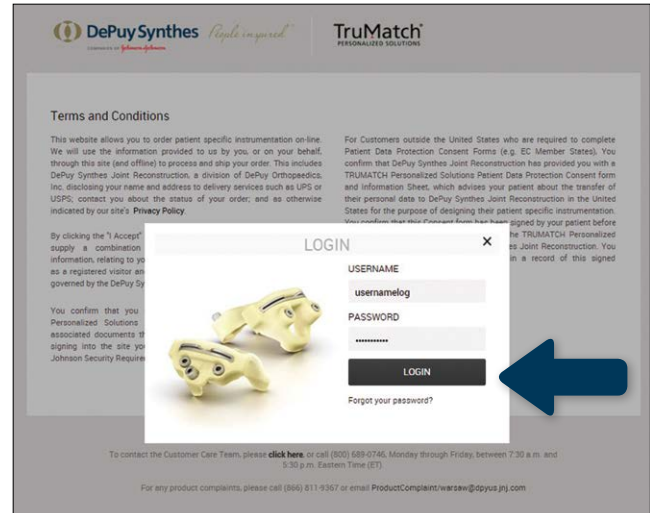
DePuy Synthes People inspired
COMPANIES OF Johnson & Johnson

TruMatch
PERSONALIZED SOLUTIONS

Terms and Conditions

This website allows you to order patient specific instrumentation on-line. We will use the information provided to us by you, or on your behalf, through this site (and offline) to process and ship your order. This includes DePuy Synthes Joint Reconstruction, a division of DePuy Orthopaedics, Inc. disclosing your name and address to delivery services such as UPS or USPS; contact you about the status of your order; and as otherwise indicated by our site's Privacy Policy.

By clicking the "I Accept" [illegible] supply a combination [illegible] information, relating to yo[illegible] as a registered visitor an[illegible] governed by the DePuy Sy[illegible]

You confirm that you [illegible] Personalized Solutions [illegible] associated documents th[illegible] signing into the site yo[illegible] Johnson Security Require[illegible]

For Customers outside the United States who are required to complete Patient Data Protection Consent Forms (e.g. EC Member States), You confirm that DePuy Synthes Joint Reconstruction has provided you with a TRUMATCH Personalized Solutions Patient Data Protection Consent form and Information Sheet, which advises your patient about the transfer of their personal data to DePuy Synthes Joint Reconstruction in the United States for the purpose of designing their patient specific instrumentation. You confirm that this Consent form has been signed by your patient before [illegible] the TRUMATCH Personalized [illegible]es Joint Reconstruction. You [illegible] in a record of this signed

LOGIN
×
USERNAME
usernamelog
PASSWORD
•••••••••••
LOGIN
Forgot your password?

To contact the Customer Care Team, please click here, or call (800) 689-0746, Monday through Friday, between 7:30 a.m. and 5:30 p.m. Eastern Time (ET).

For any product complaints, please call (866) 811-9367 or email ProductComplaint/warsaw@dpyus.jnj.com